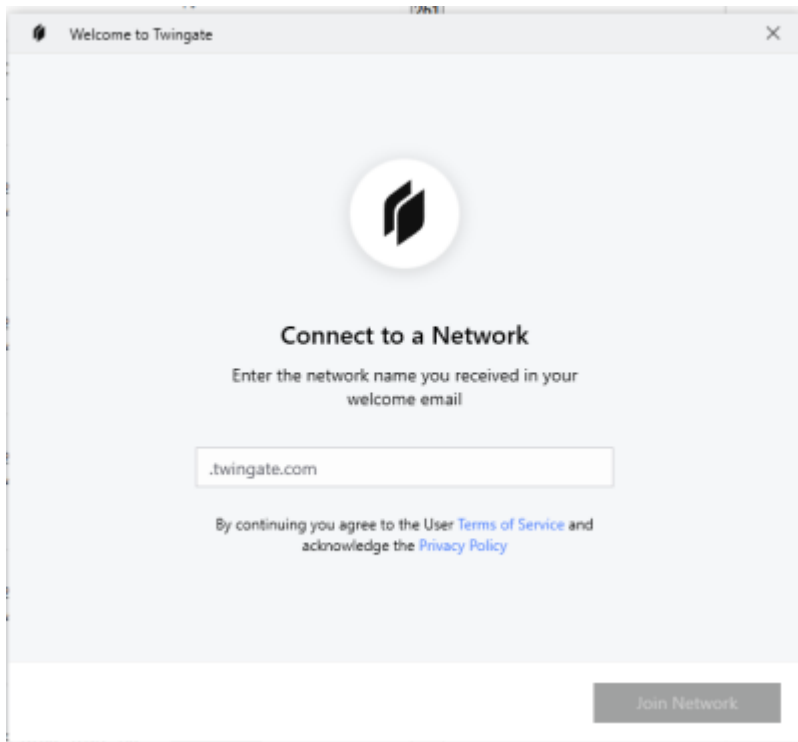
Welcome to Twingate

Connect to a Network

Enter the network name you received in your welcome email

.twingate.com

By continuing you agree to the User Terms of Service and acknowledge the Privacy Policy

Join Network